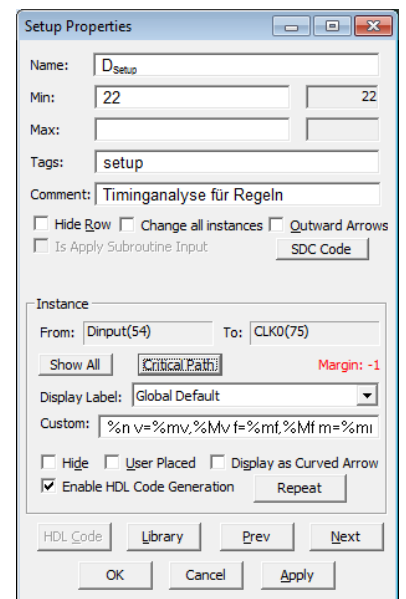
Setup Properties

Name: $D_{Setup}$

Min: 22 22

Max:

Tags: setup

Comment: Timinganalyse für Regeln

Hide Row Change all instances Outward Arrows

Is Apply Subroutine Input SDC Code

Instance

From: Dinput(54) To: CLK0(75)

Show All Critical Path Margin: -1

Display Label: Global Default

Custom: %n v=%mv,%Mv f=%mf,%Mf m=%mı

Hide User Placed Display as Curved Arrow

Enable HDL Code Generation Repeat

HDL Code Library Prev Next

OK Cancel Apply